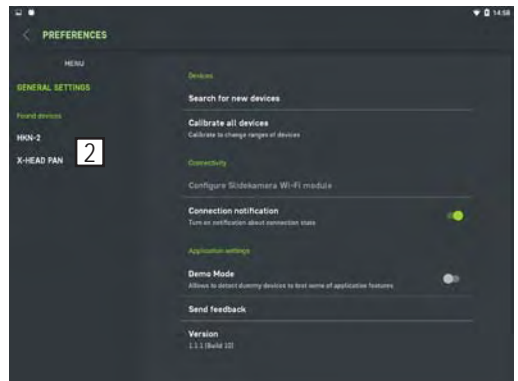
14:58

PREFERENCES

MENU

GENERAL SETTINGS

Found devices

HKN-2

X-HEAD PAN

2

Devices

Search for new devices

Calibrate all devices
Calibrate to change ranges of devices

Connectivity

Configure Slidekamera Wi-Fi module

Connection notification
Turn on notification about connection state

Application settings

Demo Mode
Allows to detect dummy devices to test some of application features

Send feedback

Version
1.1.1 (Build 10)